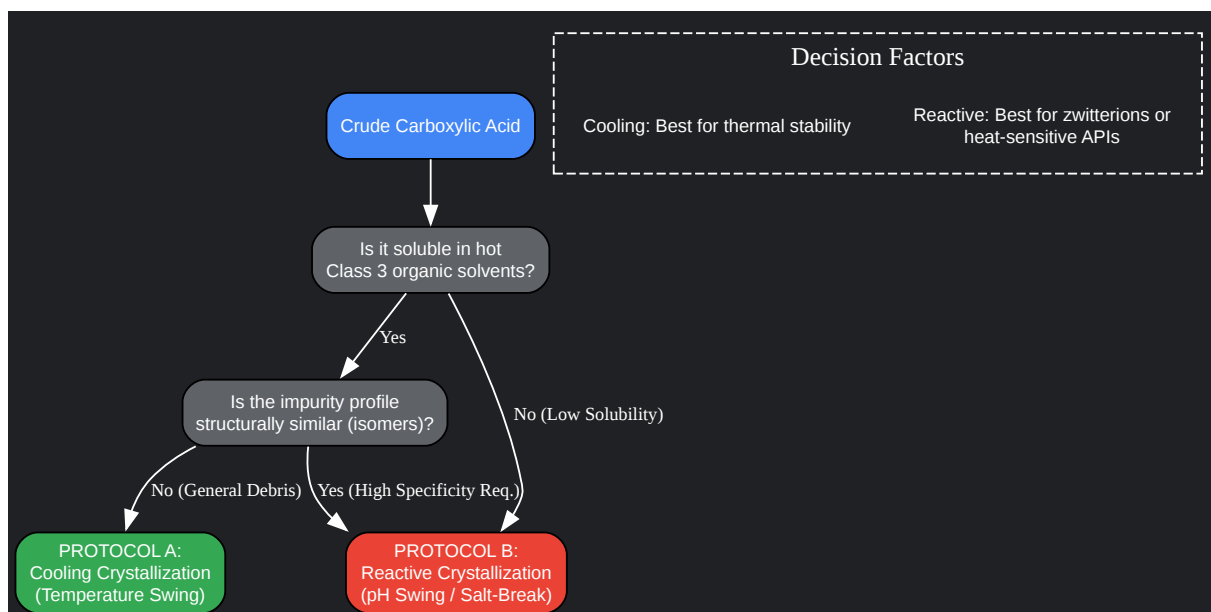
Decision Factors

Cooling: Best for thermal stability

Reactive: Best for zwitterions or heat-sensitive APIs

Crude Carboxylic Acid

Is it soluble in hot Class 3 organic solvents?

Yes

No (Low Solubility)

Is the impurity profile structurally similar (isomers)?

No (General Debris)

Yes (High Specificity Req.)

PROTOCOL A: Cooling Crystallization (Temperature Swing)

PROTOCOL B: Reactive Crystallization (pH Swing / Salt-Break)